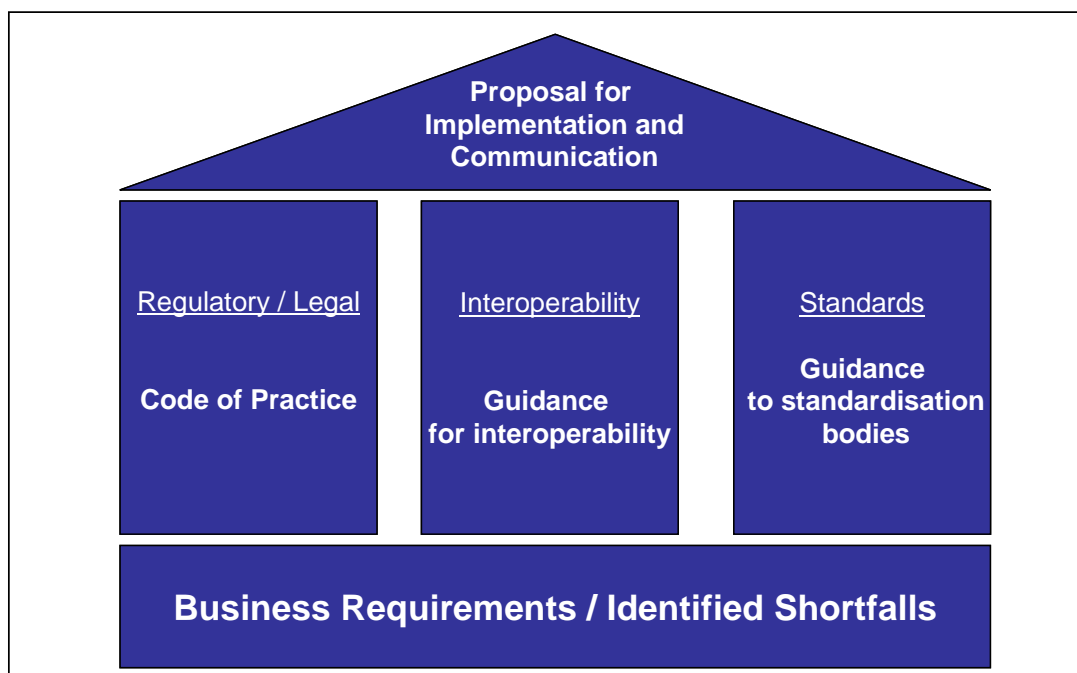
Proposal for Implementation and Communication

Regulatory / Legal

Code of Practice

Interoperability

Guidance for interoperability

Standards

Guidance to standardisation bodies

Business Requirements / Identified Shortfalls